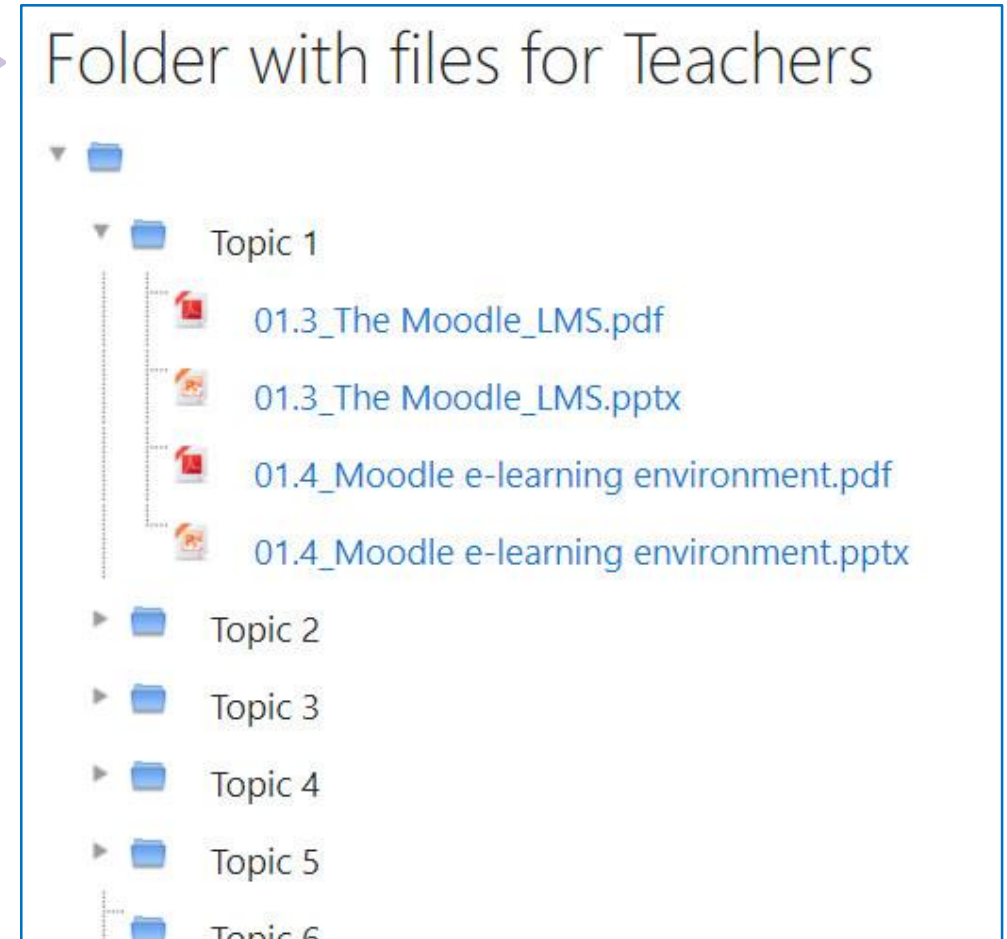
Folder with files for Teachers

Topic 1

01.3_The Moodle_LMS.pdf

01.3_The Moodle_LMS.pptx

01.4_Moodle e-learning environment.pdf

01.4_Moodle e-learning environment.pptx

Topic 2

Topic 3

Topic 4

Topic 5

Topic 6